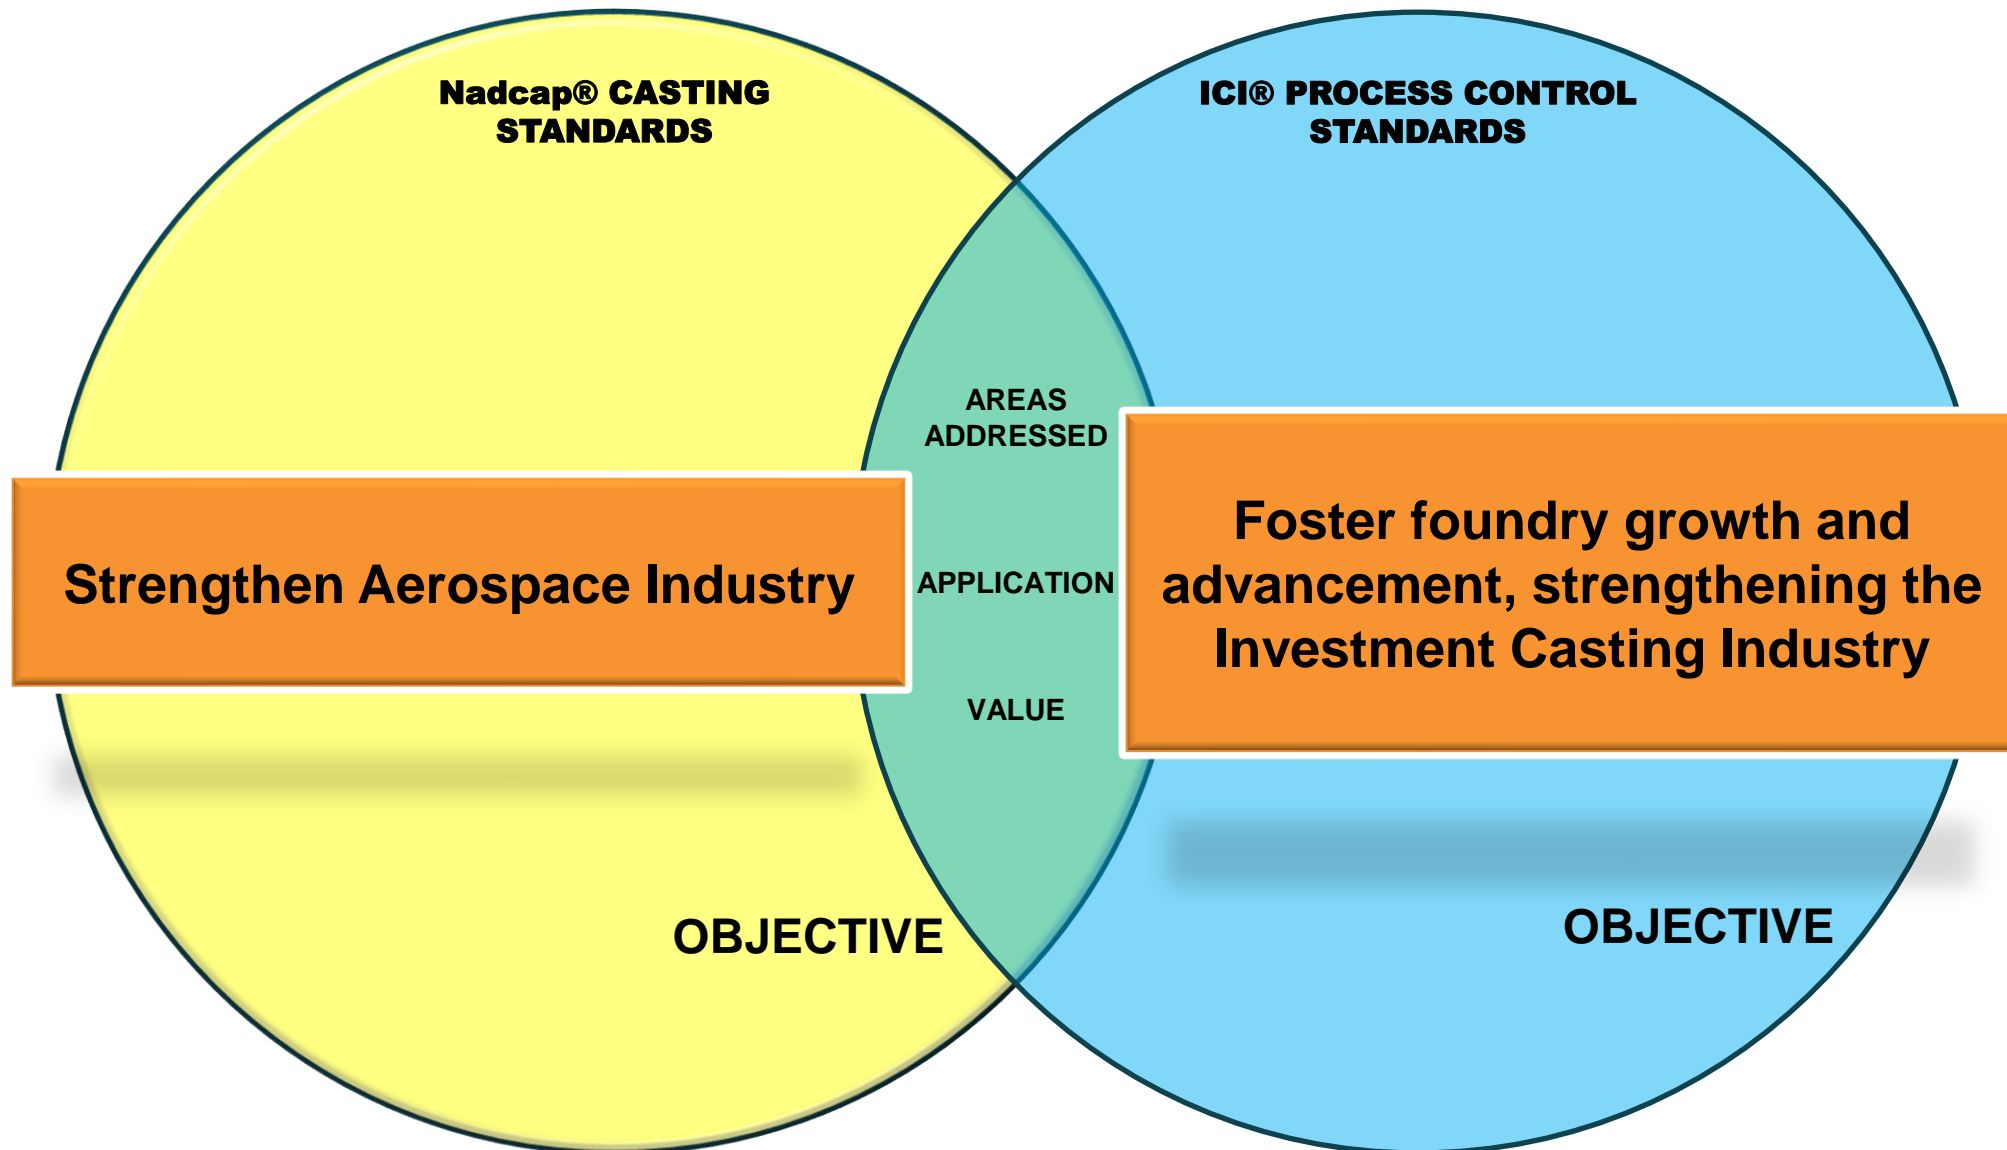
Nadcap® CASTING STANDARDS

ICI® PROCESS CONTROL STANDARDS

AREAS ADDRESSED

Strengthen Aerospace Industry

APPLICATION

Foster foundry growth and advancement, strengthening the Investment Casting Industry

VALUE

OBJECTIVE

OBJECTIVE